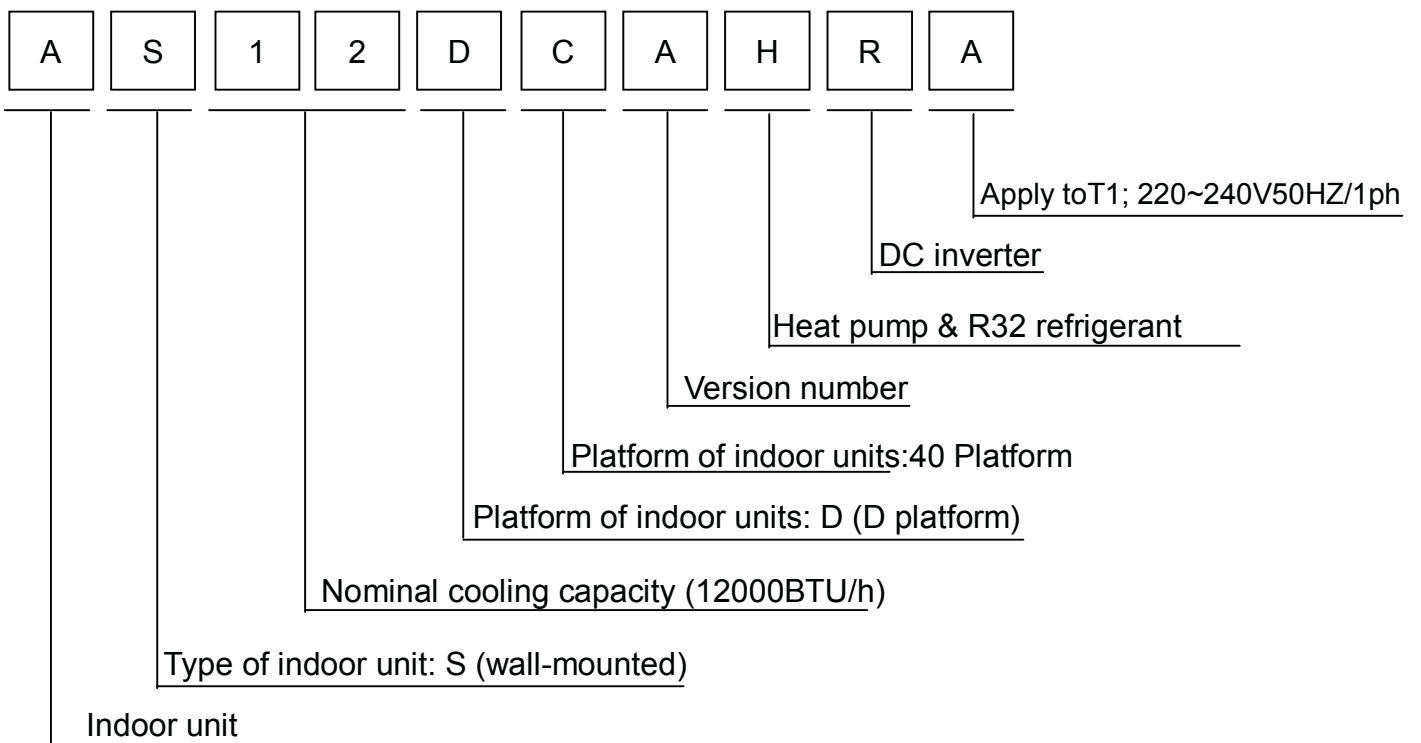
A S 1 2 D C A H R A

Apply toT1; 220~240V50HZ/1ph

DC inverter

Heat pump & R32 refrigerant

Version number

Platform of indoor units:40 Platform

Platform of indoor units: D (D platform)

Nominal cooling capacity (12000BTU/h)

Type of indoor unit: S (wall-mounted)

Indoor unit